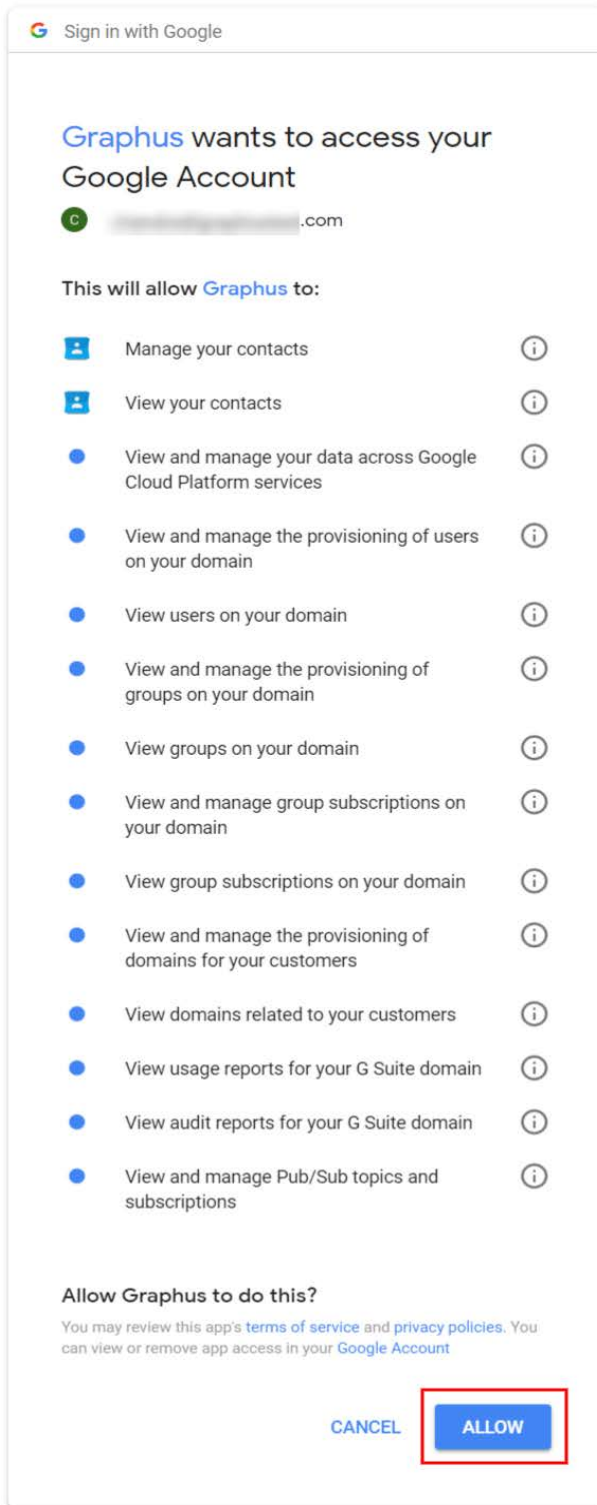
G Sign in with Google

Graphus wants to access your Google Account

c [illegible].com

This will allow Graphus to:

Manage your contacts

View your contacts

View and manage your data across Google Cloud Platform services

View and manage the provisioning of users on your domain

View users on your domain

View and manage the provisioning of groups on your domain

View groups on your domain

View and manage group subscriptions on your domain

View group subscriptions on your domain

View and manage the provisioning of domains for your customers

View domains related to your customers

View usage reports for your G Suite domain

View audit reports for your G Suite domain

View and manage Pub/Sub topics and subscriptions

Allow Graphus to do this?

You may review this app's terms of service and privacy policies. You can view or remove app access in your Google Account

CANCEL ALLOW